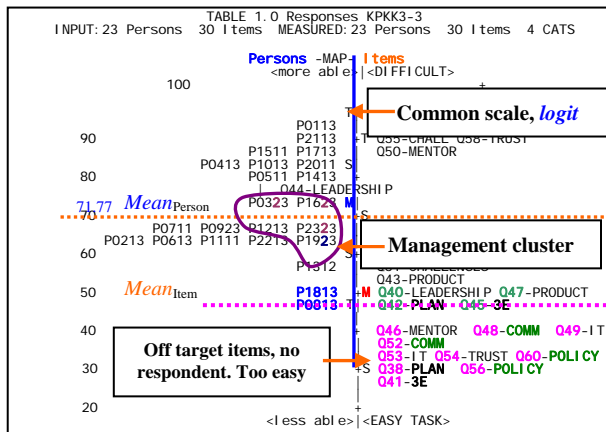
TABLE 1.0 Responses KPKK3-3
INPUT: 23 Persons 30 Items MEASURED: 23 Persons 30 Items 4 CATS

Persons -MAP- Items
<more able>|<DIFFICULT>

100 +

Common scale, logit

P0113 T
90 P2113 +T Q55-CHALL Q58-TRUST
P1511 P1713 | Q50-MENTOR
P0413 P1013 P2011 S
80 P0511 P1413 +
| Q44-LEADERSHIP
71.77 Mean Person P0323 P1623 M
70 +S
P0711 P0923 P1213 P2323
P0213 P0613 P1111 P2213 P1923

Management cluster

60 +
P1312 Q37-CHALLENGES
Q43-PRODUCT
50 Mean Item P1813 +M Q40-LEADERSHIP Q47-PRODUCT
P0813 T Q42-PLAN Q45-3E
40 + Q46-MENTOR Q48-COMM Q49-IT
Q52-COMM
Q53-IT Q54-TRUST Q60-POLICY
30 +S Q38-PLAN Q56-POLICY
Q41-3E

Off target items, no respondent. Too easy

20 +
<less able>|<EASY TASK>